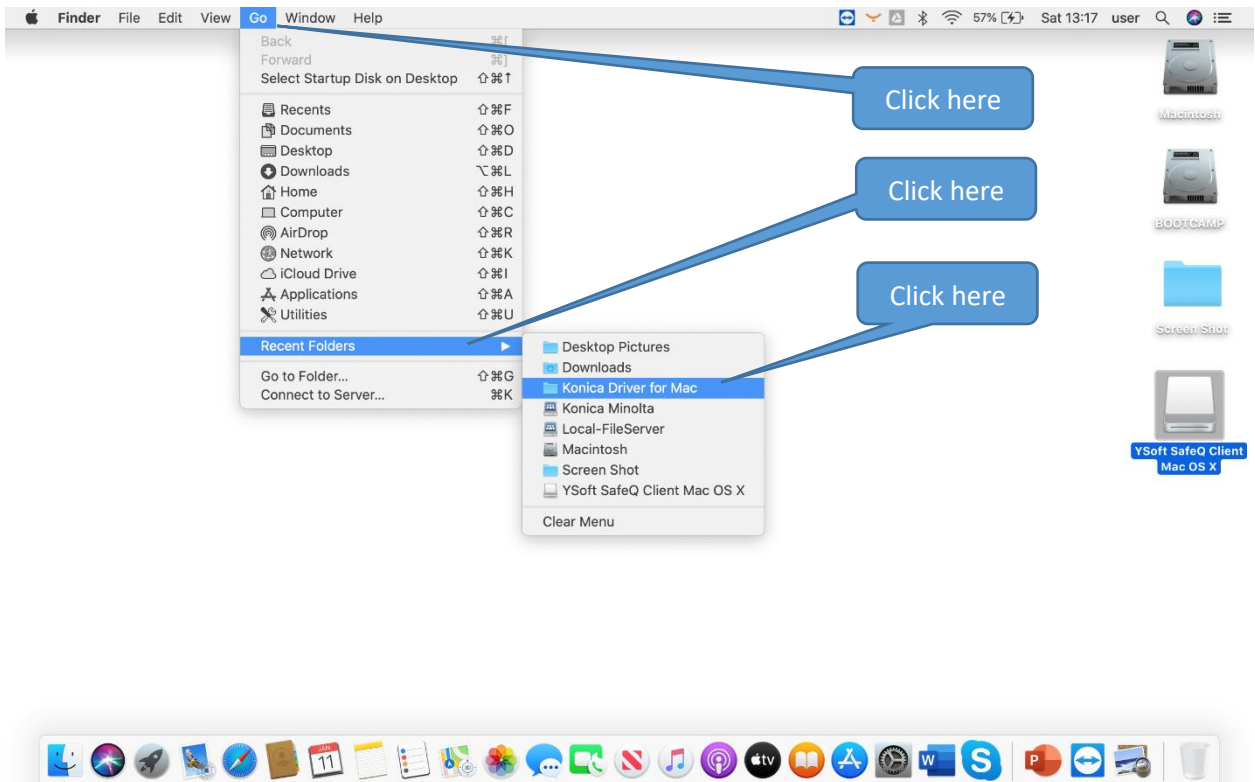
Finder File Edit View Go Window Help

57% Sat 13:17 user

Back ⌘[
Forward ⌘]
Select Startup Disk on Desktop ⇧⌘↑

Recents ⇧⌘F
Documents ⇧⌘O
Desktop ⇧⌘D
Downloads ⌥⌘L
Home ⇧⌘H
Computer ⇧⌘C
AirDrop ⇧⌘R
Network ⇧⌘K
iCloud Drive ⇧⌘I
Applications ⇧⌘A
Utilities ⇧⌘U

Recent Folders

Go to Folder... ⇧⌘G
Connect to Server... ⌘K

Desktop Pictures
Downloads
Konica Driver for Mac
Konica Minolta
Local-FileServer
Macintosh
Screen Shot
YSoft SafeQ Client Mac OS X

Clear Menu

Click here

Click here

Click here

Macintosh

BOOTCAMP

Screen Shot

YSoft SafeQ Client Mac OS X

JAN 11